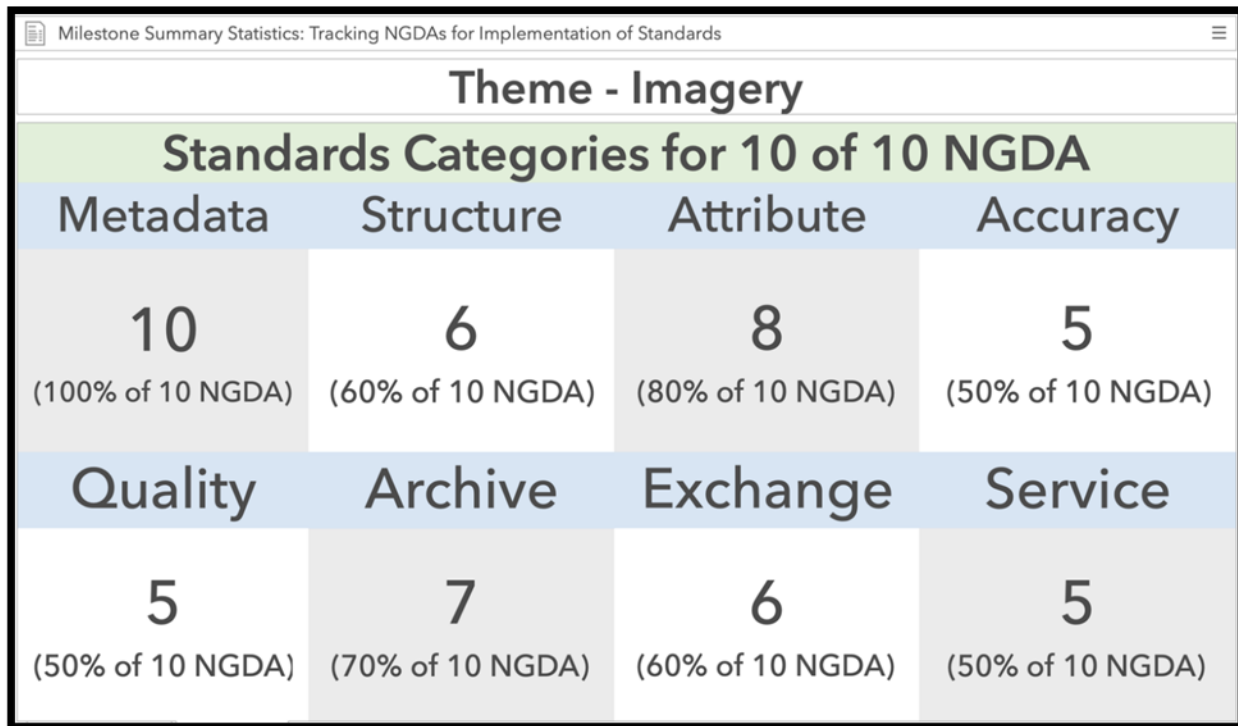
Milestone Summary Statistics: Tracking NGDAs for Implementation of Standards

Theme - Imagery

Standards Categories for 10 of 10 NGDA

| Metadata | Structure | Attribute | Accuracy |
|---|---|---|---|
| 10 (100% of 10 NGDA) | 6 (60% of 10 NGDA) | 8 (80% of 10 NGDA) | 5 (50% of 10 NGDA) |
| Quality | Archive | Exchange | Service |
| 5 (50% of 10 NGDA) | 7 (70% of 10 NGDA) | 6 (60% of 10 NGDA) | 5 (50% of 10 NGDA) |